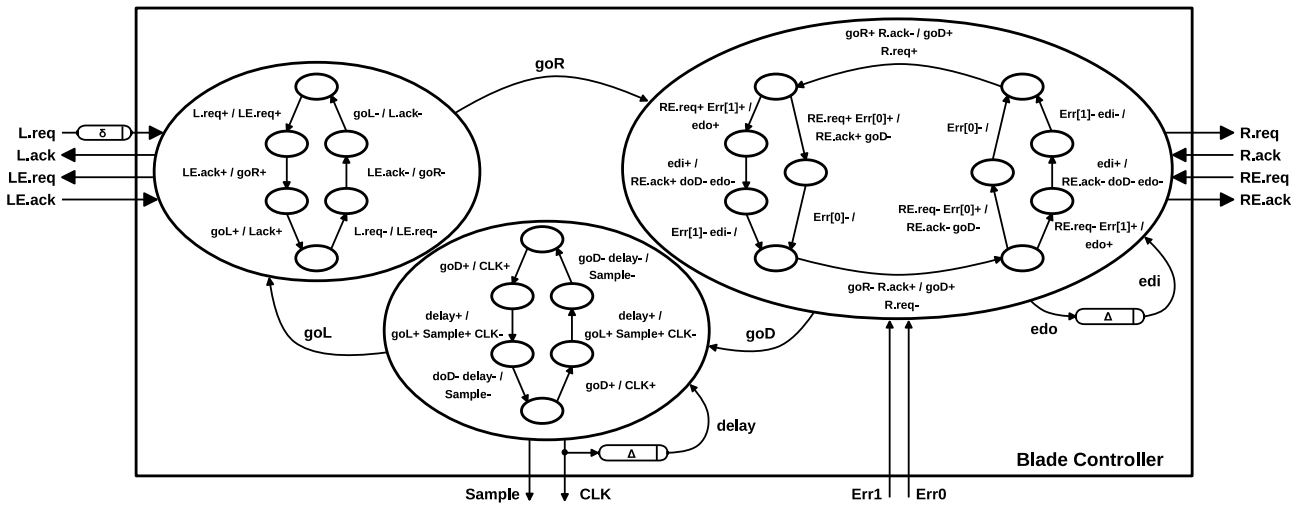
L.req
δ
L.ack
LE.req
LE.ack

L.req+ / LE.req+
goL- / L.ack-
LE.ack+ / goR+
LE.ack- / goR-
goL+ / Lack+
L.req- / LE.req-

goR

goR+ R.ack- / goD+
R.req+
RE.req+ Err[1]+ /
edo+
RE.req+ Err[0]+ /
RE.ack+ goD-
Err[0]- /
Err[1]- edi- /
edi+ /
RE.ack+ doD- edo-
edi+ /
RE.ack- doD- edo-
Err[0]- /
Err[1]- edi- /
RE.req- Err[0]+ /
RE.ack- goD-
RE.req- Err[1]+ /
edo+
goR- R.ack+ / goD+
R.req-

R.req
R.ack
RE.req
RE.ack

goD+ / CLK+
goD- delay- /
Sample-
delay+ /
goL+ Sample+ CLK-
delay+ /
goL+ Sample+ CLK-
doD- delay- /
Sample-
goD+ / CLK+

goL
goD
edi
edo
Δ
delay
Δ

Blade Controller

Sample
CLK
Err1
Err0